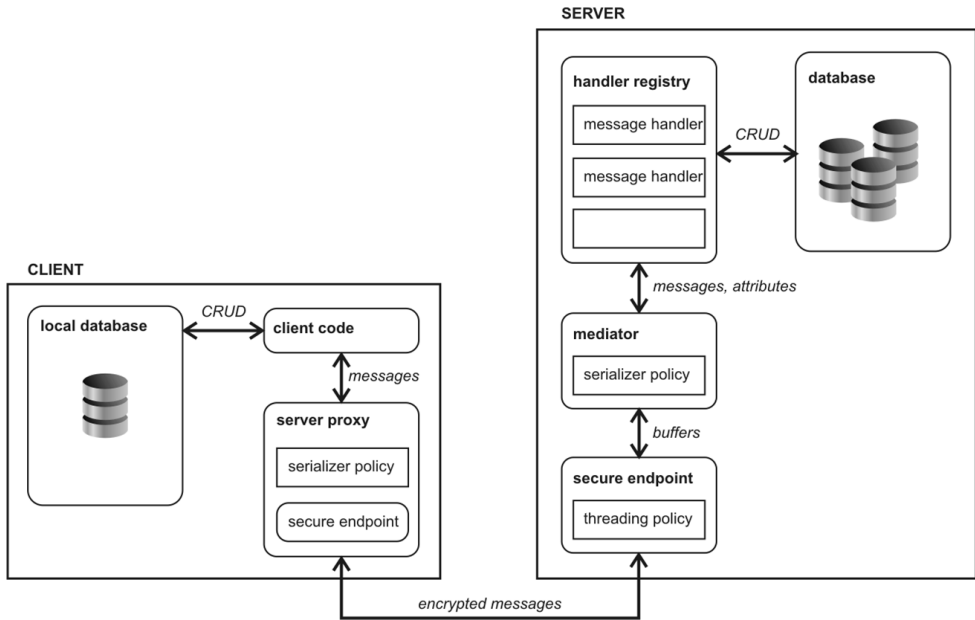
SERVER

handler registry

message handler

message handler

CRUD

database

messages, attributes

mediator

serializer policy

buffers

secure endpoint

threading policy

CLIENT

local database

CRUD

client code

messages

server proxy

serializer policy

secure endpoint

encrypted messages